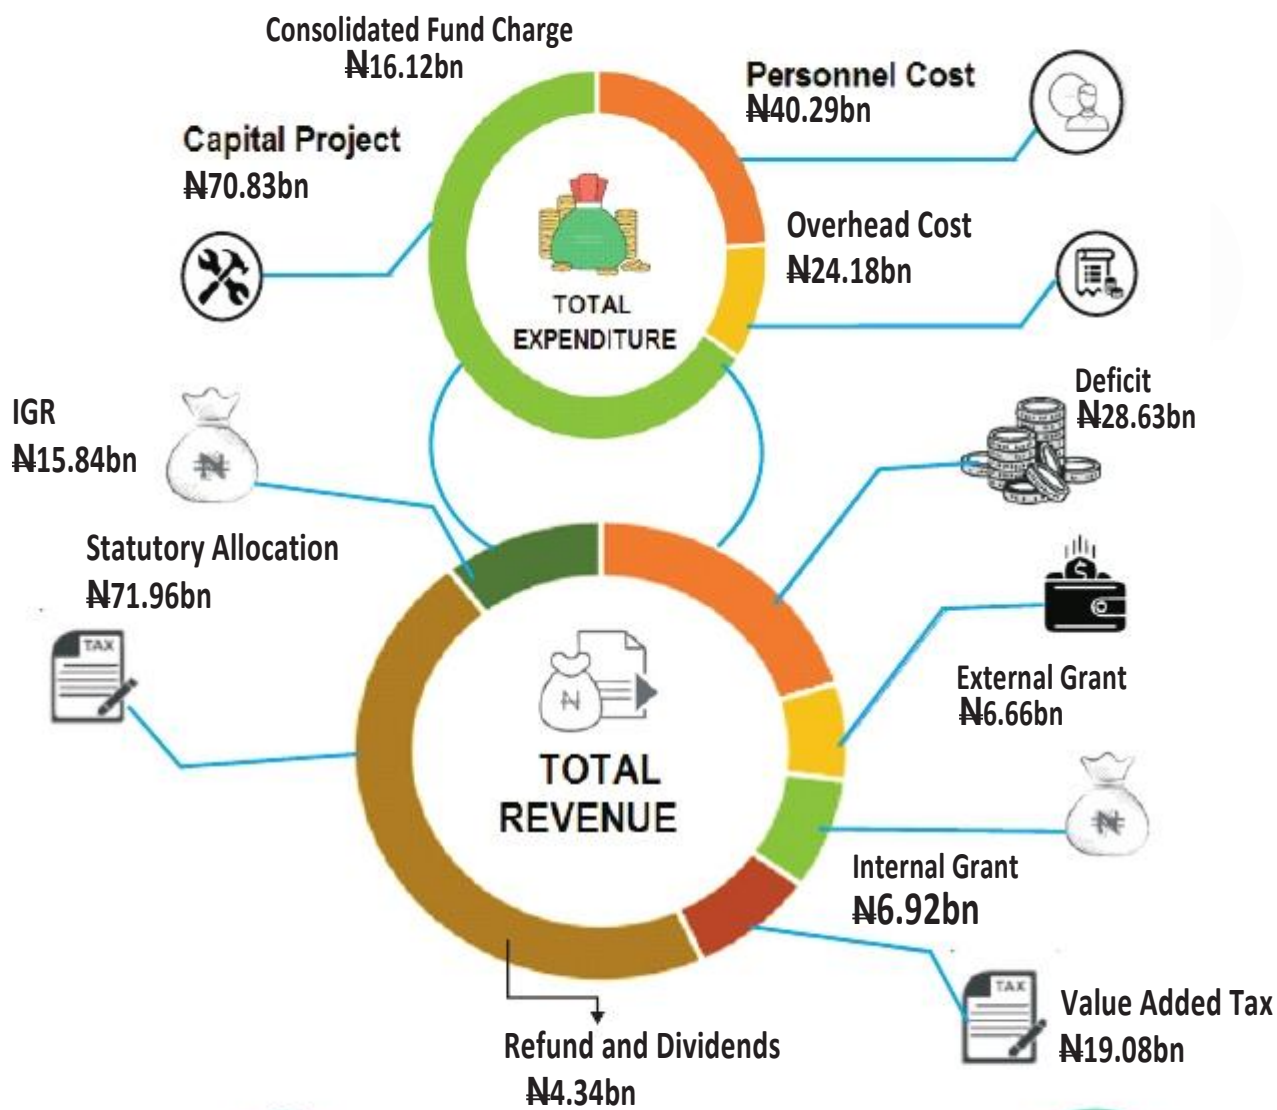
Consolidated Fund Charge
₦16.12bn

Personnel Cost
₦40.29bn

Capital Project
₦70.83bn

Overhead Cost
₦24.18bn

TOTAL
EXPENDITURE

IGR
₦15.84bn

Deficit
₦28.63bn

Statutory Allocation
₦71.96bn

TAX

External Grant
₦6.66bn

TOTAL
REVENUE

Internal Grant
₦6.92bn

TAX

Value Added Tax
₦19.08bn

Refund and Dividends
₦4.34bn